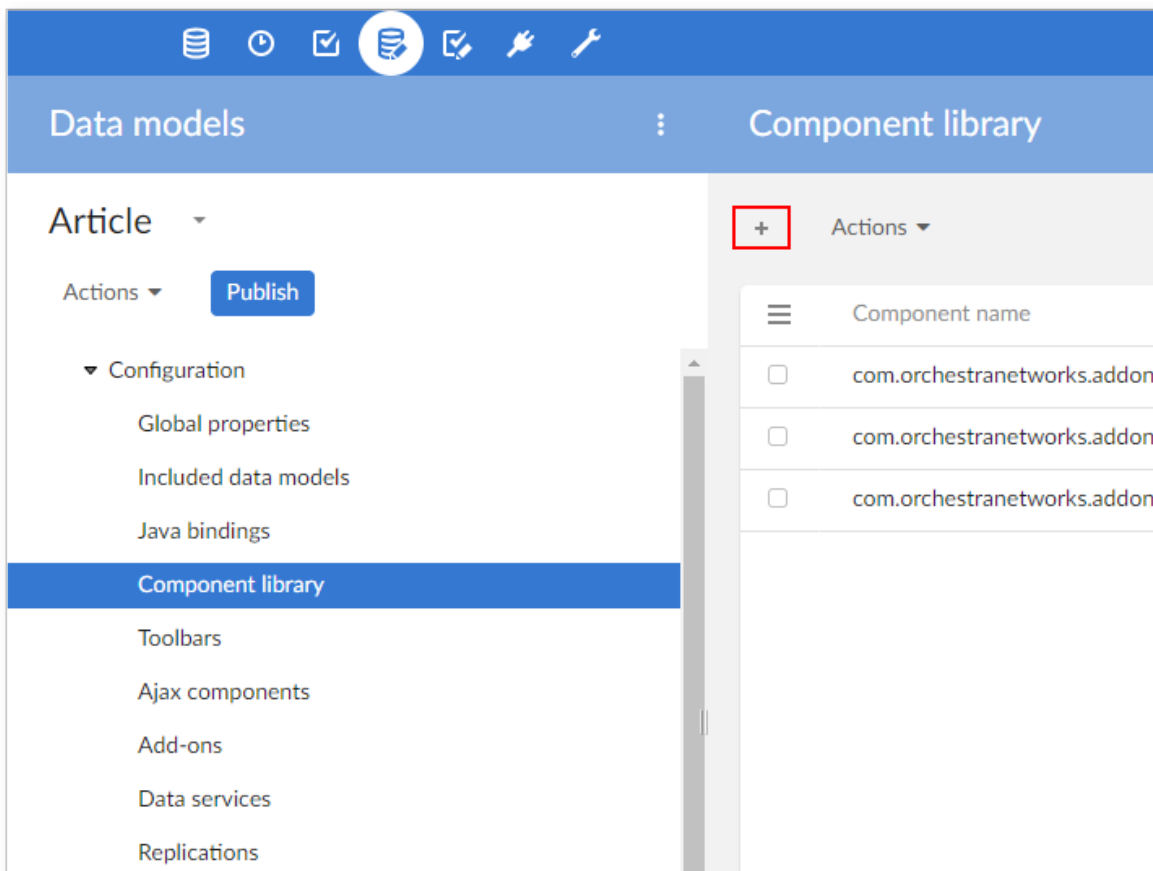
Data models

Article

Actions Publish

Configuration

Global properties

Included data models

Java bindings

Component library

Toolbars

Ajax components

Add-ons

Data services

Replications

Component library

+ Actions

| | Component name |
|---|---|
| | com.orchestranetworks.addon |
| | com.orchestranetworks.addon |
| | com.orchestranetworks.addon |